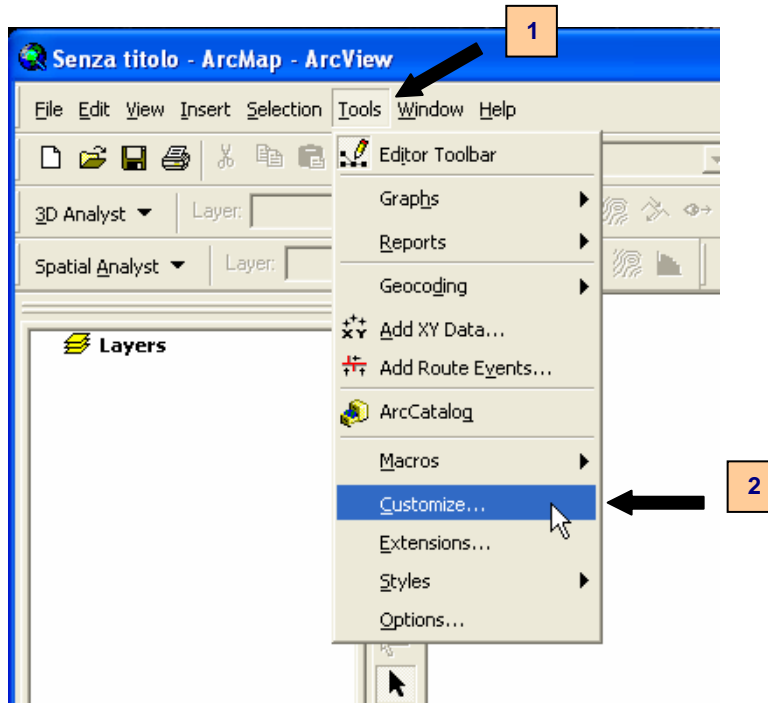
1

Senza titolo - ArcMap - ArcView

File Edit View Insert Selection Tools Window Help

3D Analyst ▼ Layer:

Spatial Analyst ▼ Layer:

Layers

Editor Toolbar
Graphs
Reports
Geocoding
Add XY Data...
Add Route Events...
ArcCatalog
Macros
Customize...
Extensions...
Styles
Options...

2